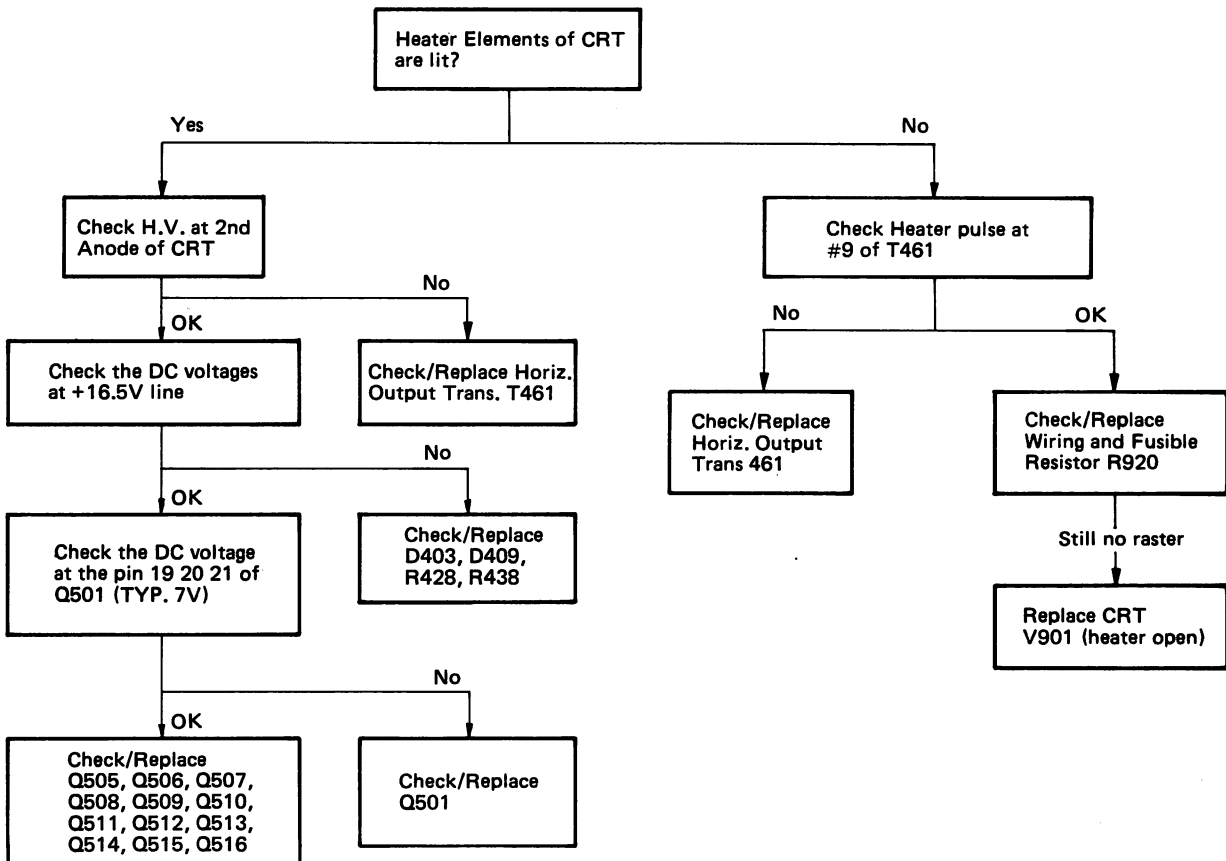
Heater Elements of CRT are lit?

Yes

No

Check H.V. at 2nd Anode of CRT

No

OK

Check the DC voltages at +16.5V line

Check/Replace Horiz. Output Trans. T461

No

OK

Check the DC voltage at the pin 19 20 21 of Q501 (TYP. 7V)

Check/Replace D403, D409, R428, R438

No

OK

Check/Replace Q505, Q506, Q507, Q508, Q509, Q510, Q511, Q512, Q513, Q514, Q515, Q516

Check/Replace Q501

Check Heater pulse at #9 of T461

No

OK

Check/Replace Horiz. Output Trans 461

Check/Replace Wiring and Fusible Resistor R920

Still no raster

Replace CRT V901 (heater open)